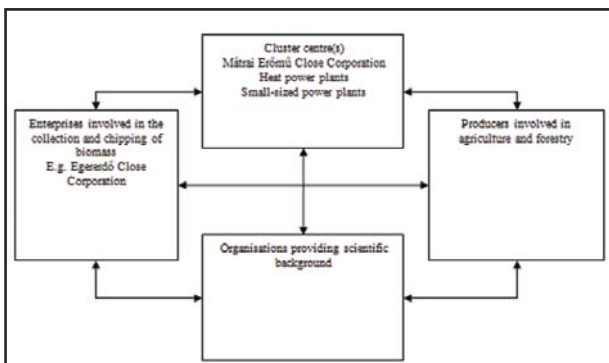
Cluster centre(s)
Mátrai Erőmű Close Corporation
Heat power plants
Small-sized power plants

Enterprises involved in the collection and chipping of biomass
E.g. Egererdő Close Corporation

Producers involved in agriculture and forestry

Organisations providing scientific background